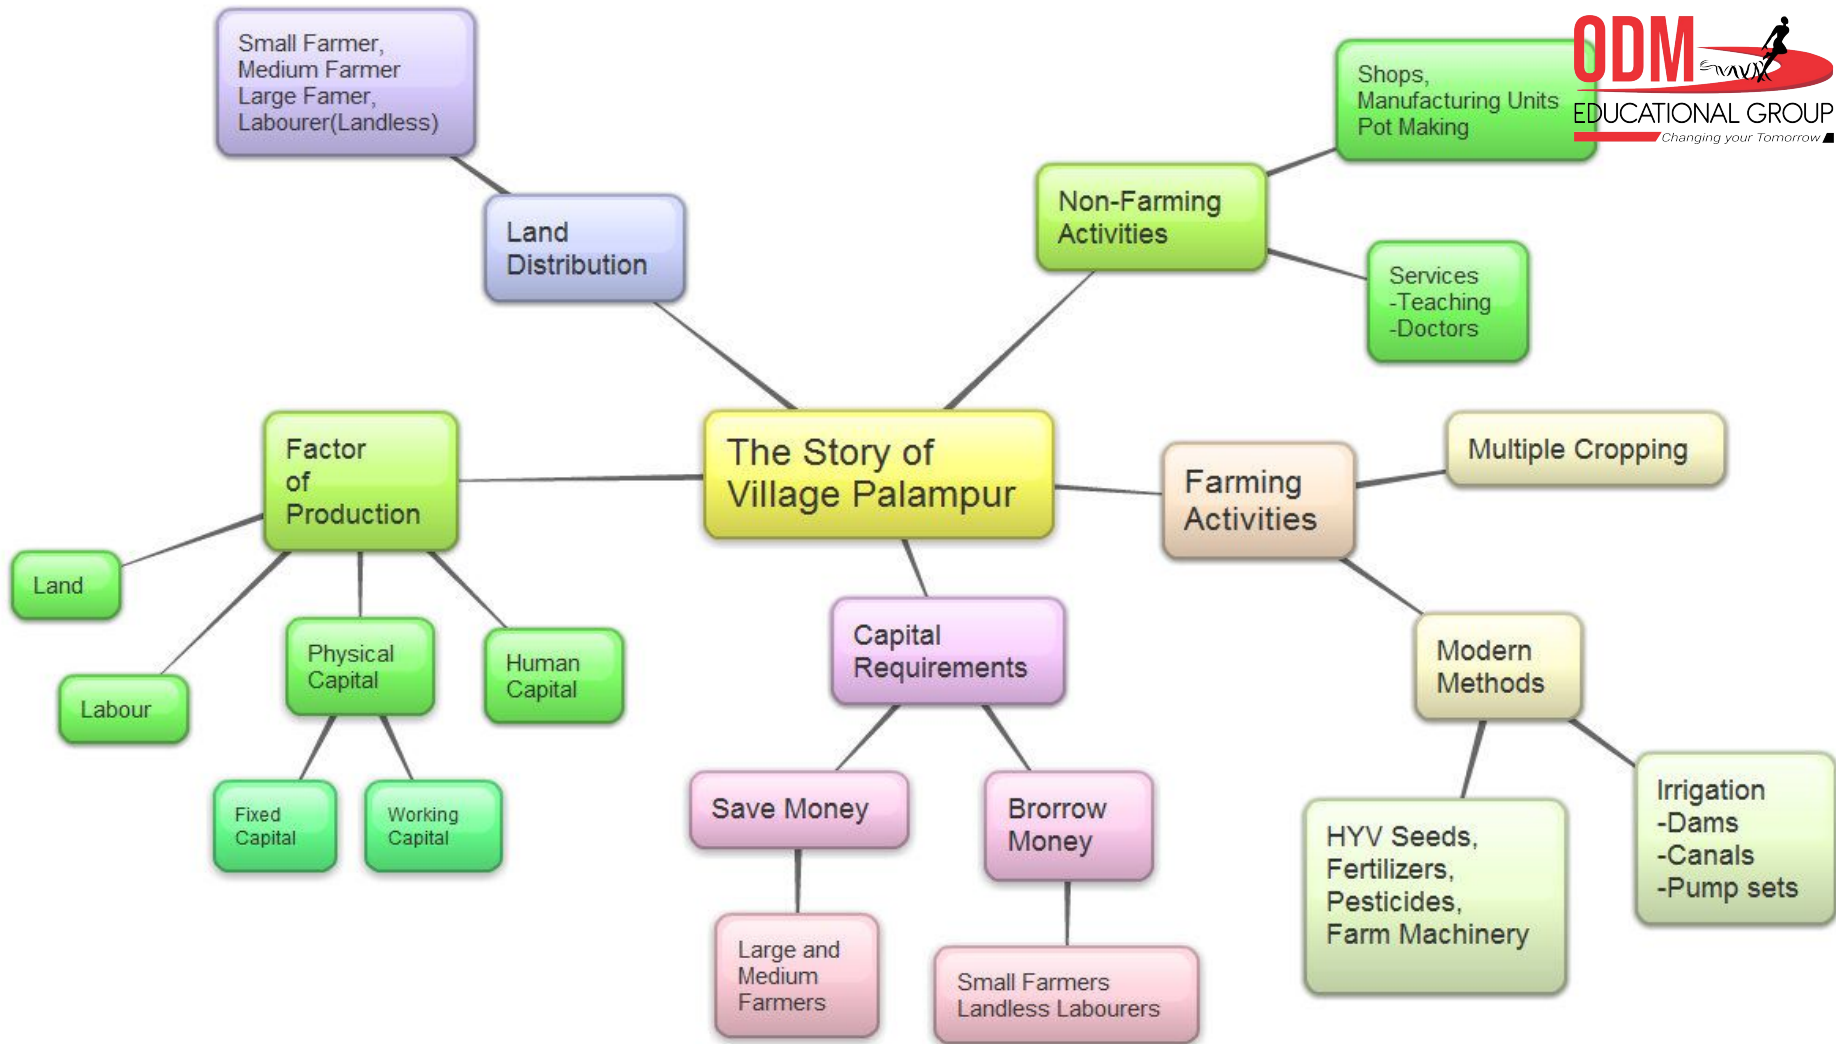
ODM EDUCATIONAL GROUP
Changing your Tomorrow

Small Farmer,
Medium Farmer
Large Famer,
Labourer(Landless)

Land Distribution

Non-Farming Activities

Shops,
Manufacturing Units
Pot Making

Services
-Teaching
-Doctors

The Story of Village Palampur

Factor of Production

Land

Labour

Physical Capital

Human Capital

Fixed Capital

Working Capital

Farming Activities

Multiple Cropping

Modern Methods

HYV Seeds,
Fertilizers,
Pesticides,
Farm Machinery

Irrigation
-Dams
-Canals
-Pump sets

Capital Requirements

Save Money

Brorrow Money

Large and Medium Farmers

Small Farmers
Landless Labourers